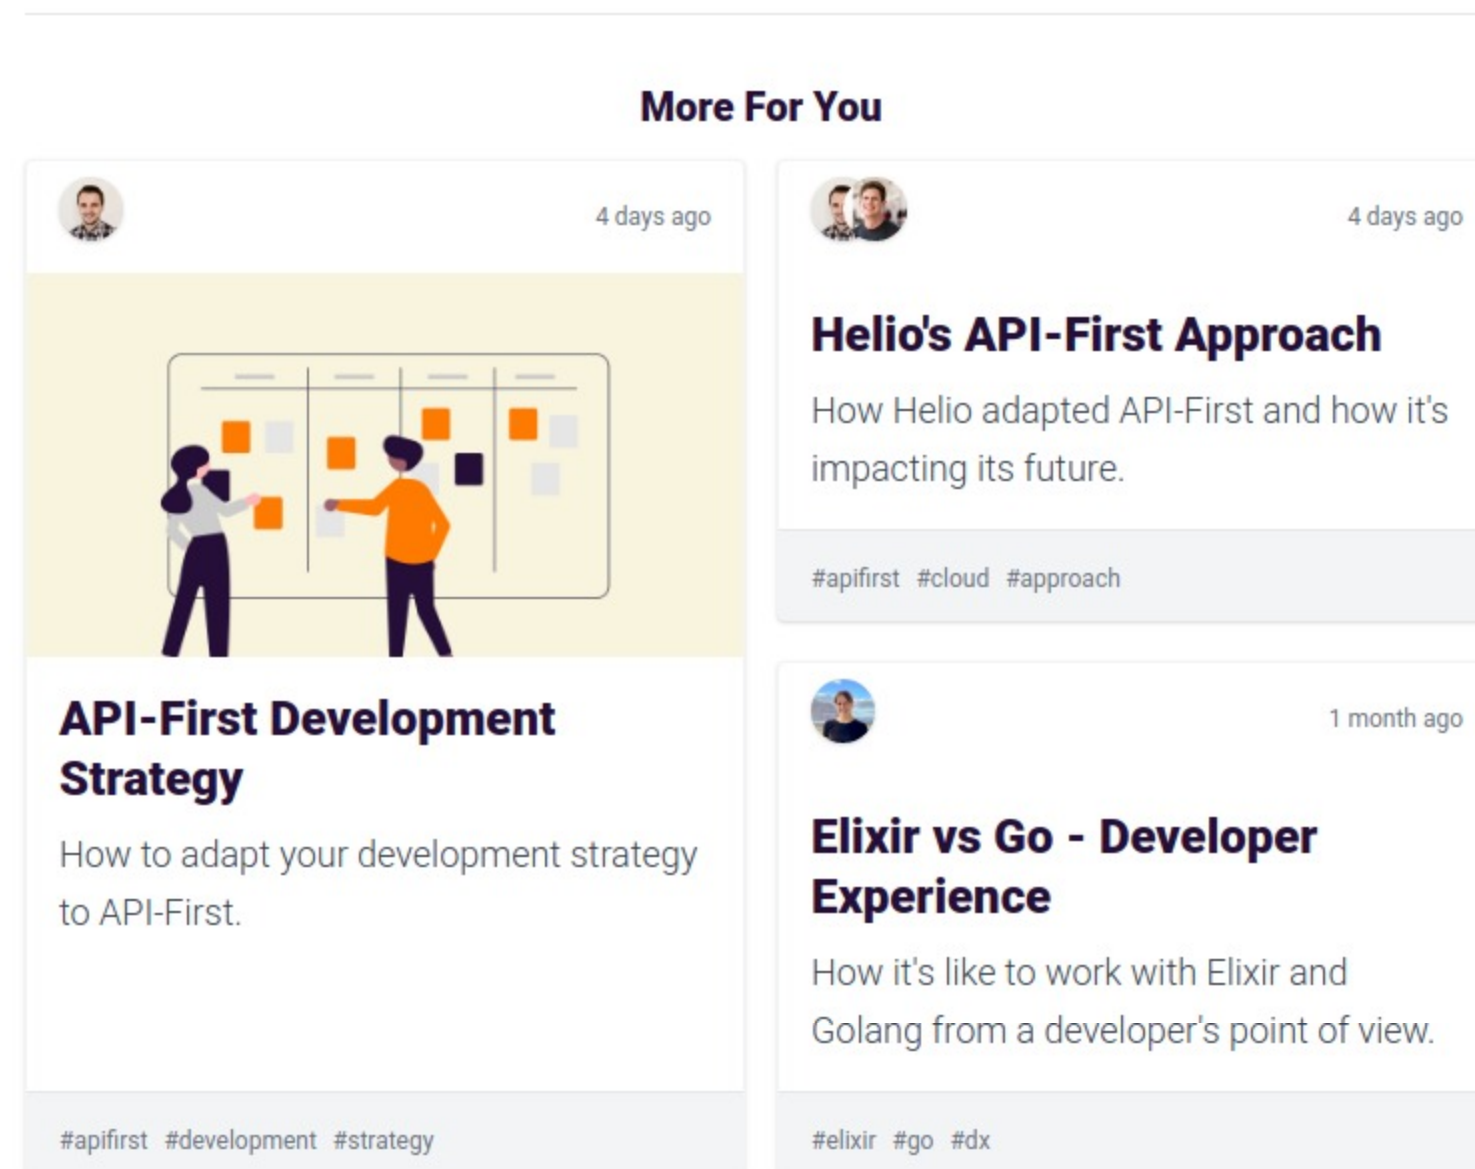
More For You

4 days ago

API-First Development Strategy

How to adapt your development strategy to API-First.

#apifirst #development #strategy

4 days ago

Helio's API-First Approach

How Helio adapted API-First and how it's impacting its future.

#apifirst #cloud #approach

1 month ago

Elixir vs Go - Developer Experience

How it's like to work with Elixir and Golang from a developer's point of view.

#elixir #go #dx